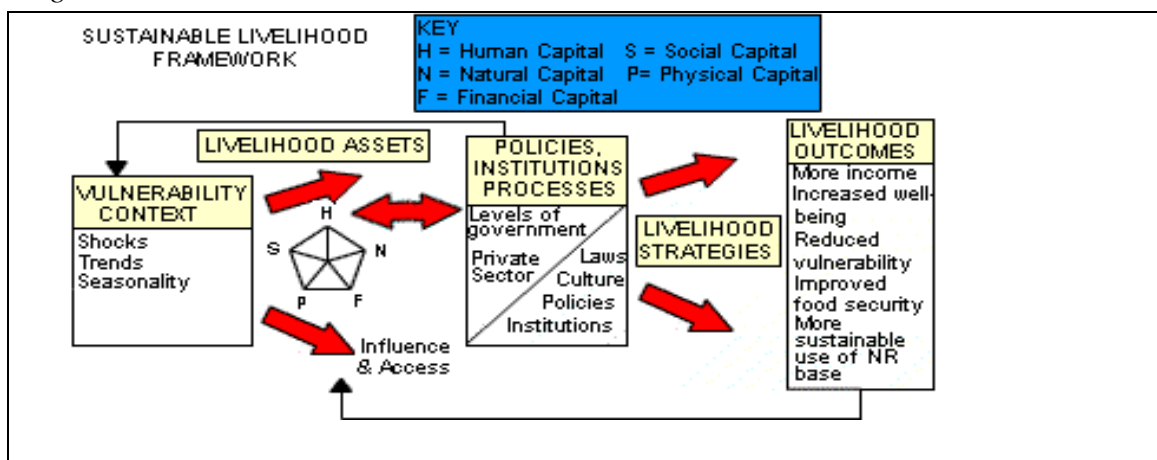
SUSTAINABLE LIVELIHOOD FRAMEWORK

KEY
H = Human Capital S = Social Capital
N = Natural Capital P= Physical Capital
F = Financial Capital

LIVELIHOOD ASSETS

VULNERABILITY CONTEXT
Shocks
Trends
Seasonality

H
S
N
P
F

Influence & Access

POLICIES, INSTITUTIONS PROCESSES
Levels of government
Private Sector
Laws
Culture
Policies
Institutions

LIVELIHOOD STRATEGIES

LIVELIHOOD OUTCOMES
More income
Increased well-being
Reduced vulnerability
Improved food security
More sustainable use of NR base